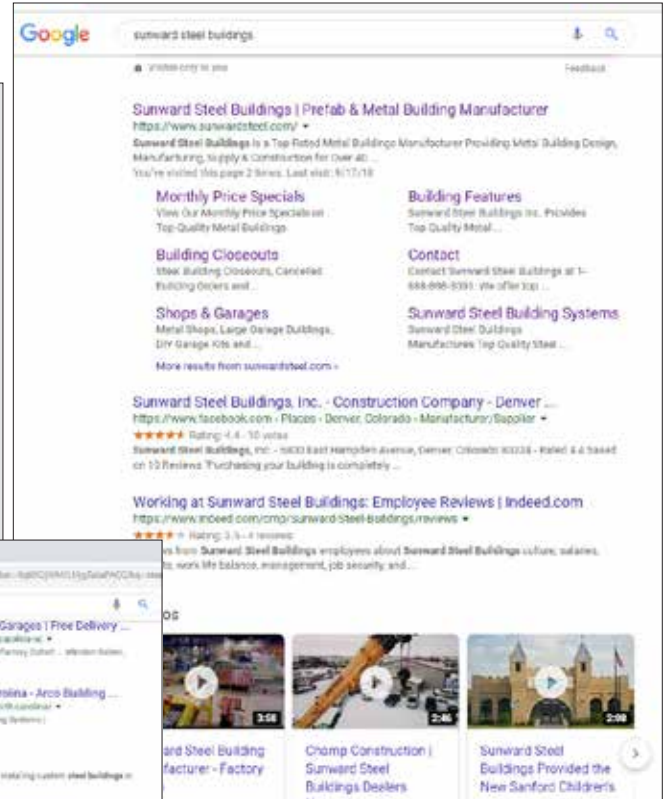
Google

sunward steel buildings

Visible only to you

Feedback

Sunward Steel Buildings | Prefab & Metal Building Manufacturer

https://www.sunwardsteel.com/ ▾

Sunward Steel Buildings is a Top Rated Metal Buildings Manufacturer Providing Metal Building Design, Manufacturing, Supply & Construction for Over 40 ...

You've visited this page 2 times. Last visit: 9/17/18

Monthly Price Specials

View Our Monthly Price Specials on Top Quality Metal Buildings

Building Features

Sunward Steel Buildings Inc. Provides Top Quality Metal ...

Building Closeouts

Steel Building Closeouts, Canceled Building Orders and ...

Contact

Contact Sunward Steel Buildings at 1-888-898-3391. We offer top ...

Shops & Garages

Metal Shops, Large Garage Buildings, DIY Garage Kits and ...

Sunward Steel Building Systems

Sunward Steel Buildings Manufactures Top Quality Steel ...

More results from sunwardsteel.com »

Sunward Steel Buildings, Inc. - Construction Company - Denver ...

https://www.facebook.com › Places › Denver, Colorado › Manufacturer/Supplier ▾

★★★★★ Rating: 4.4 - 10 votes

Sunward Steel Buildings, Inc. - 5600 East Hampden Avenue, Denver, Colorado 80224 - Rated 4.4 based on 10 Reviews "Purchasing your building is completely ...

Working at Sunward Steel Buildings: Employee Reviews | Indeed.com

https://www.indeed.com/cmp/sunward-Steel-Buildings/reviews ▾

★★★★ Rating: 3.5 - 4 reviews

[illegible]ws from Sunward Steel Buildings employees about Sunward Steel Buildings culture, salaries, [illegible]ts, work life balance, management, job security, and ...

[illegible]os

3:58

2:46

2:00

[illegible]ard Steel Building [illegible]facturer - Factory

Chomp Construction | Sunward Steel Buildings Dealers

Sunward Steel Buildings Provided the New Sanford Children's

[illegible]Garages | Free Delivery ...

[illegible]olina - Arco Building ...

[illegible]